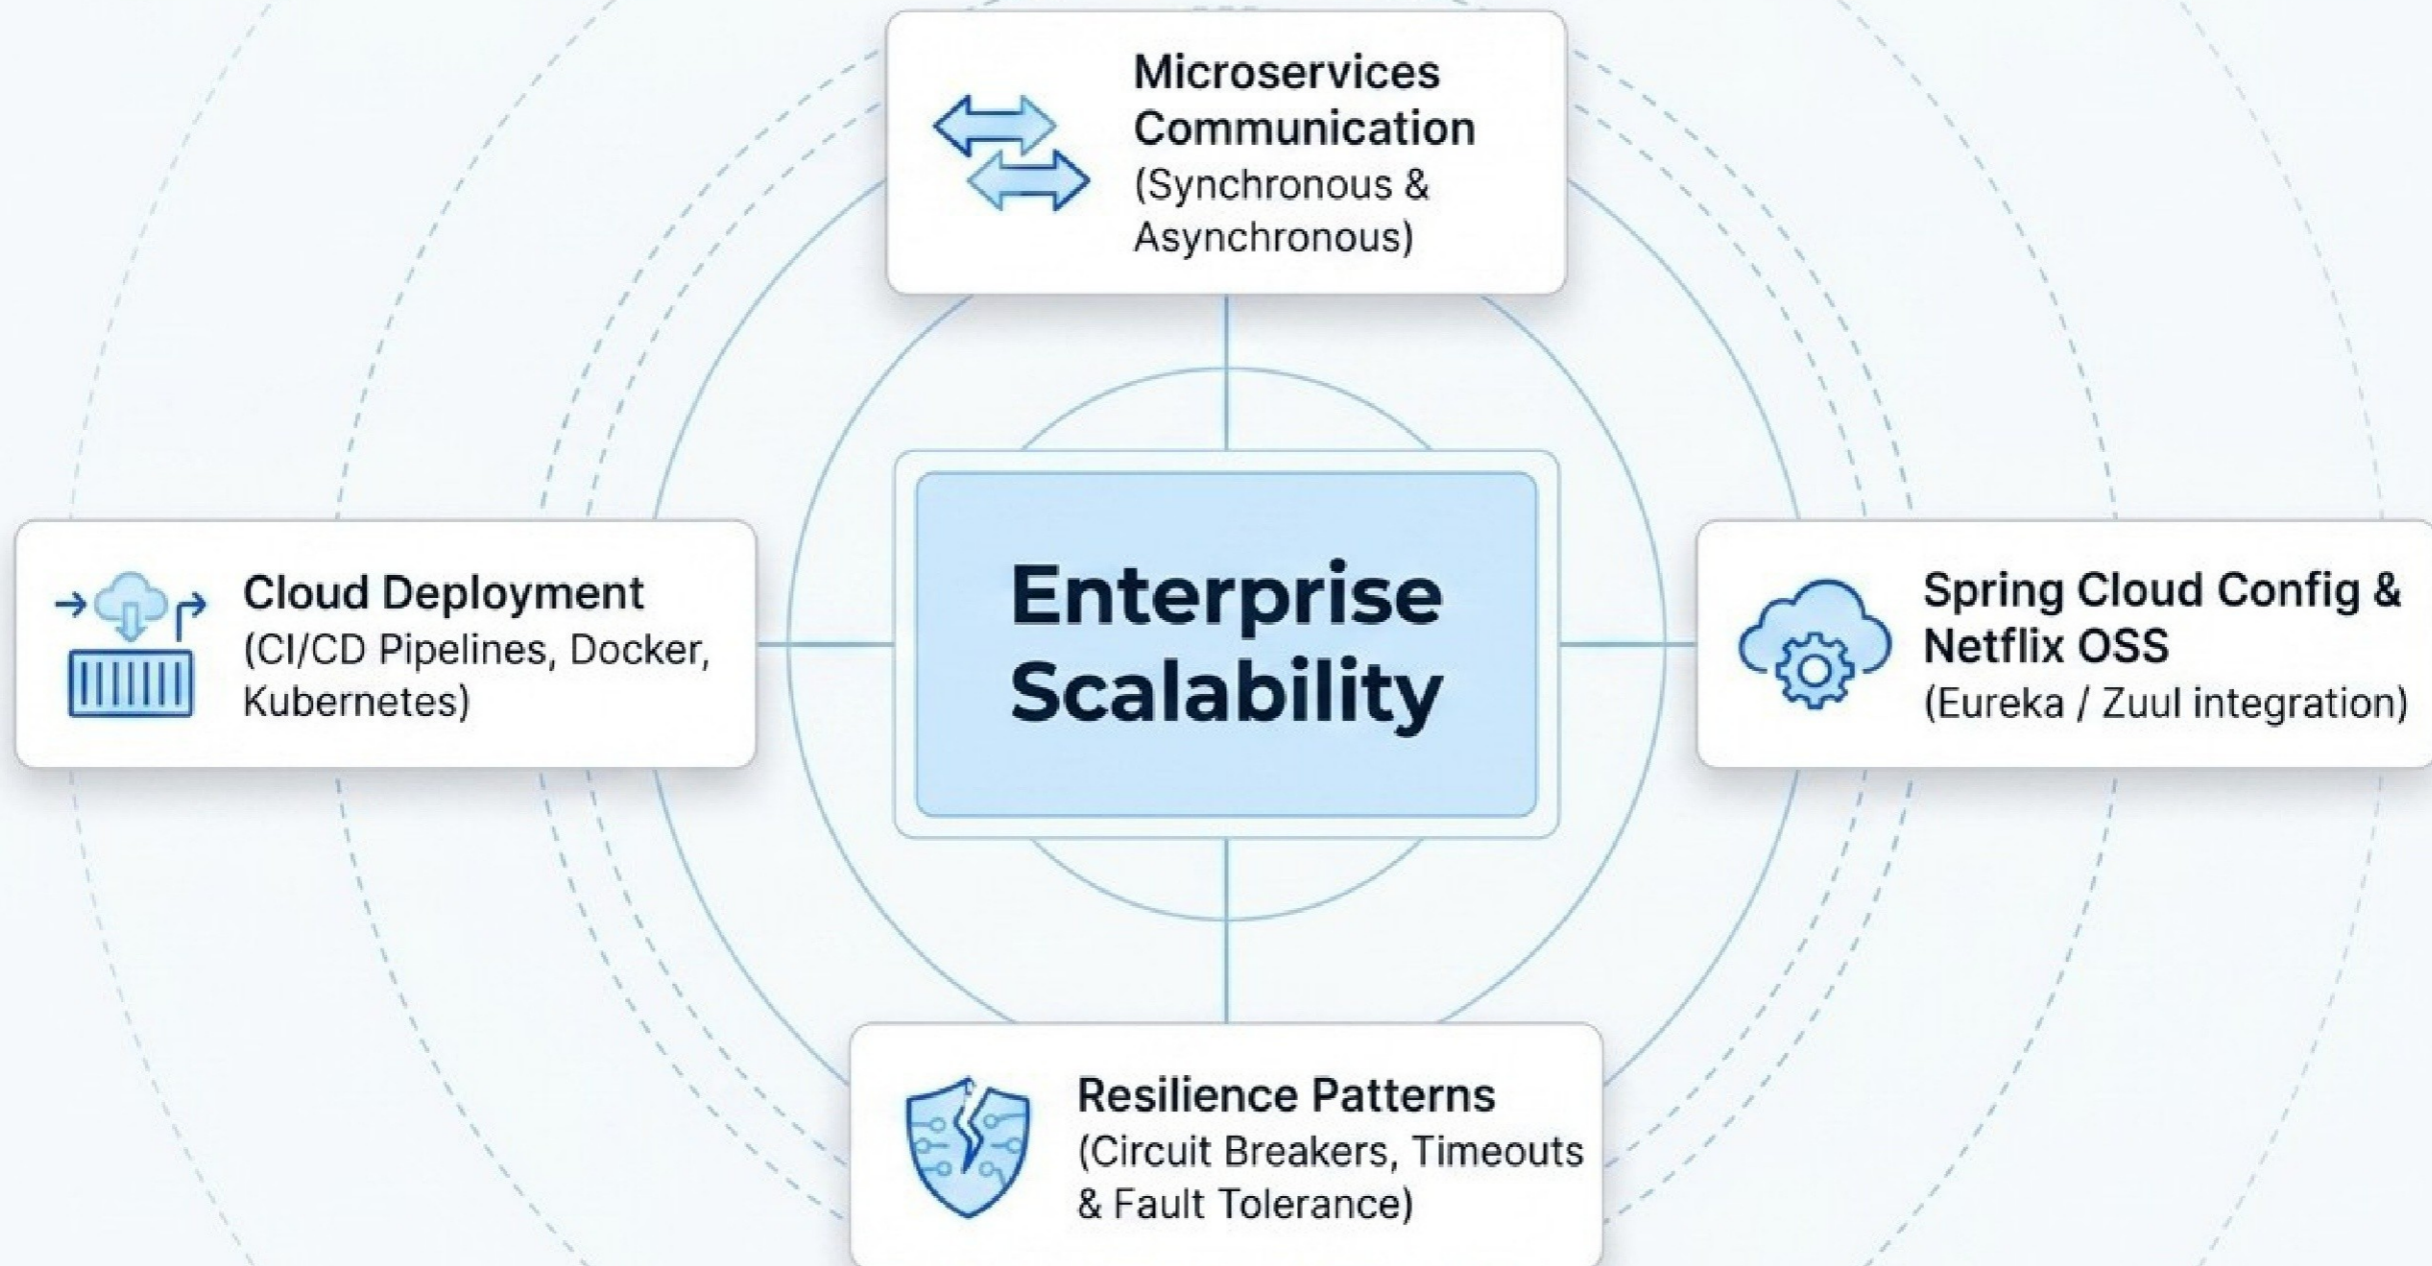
Microservices Communication (Synchronous & Asynchronous)

Cloud Deployment (CI/CD Pipelines, Docker, Kubernetes)

Enterprise Scalability

Spring Cloud Config & Netflix OSS (Eureka / Zuul integration)

Resilience Patterns (Circuit Breakers, Timeouts & Fault Tolerance)